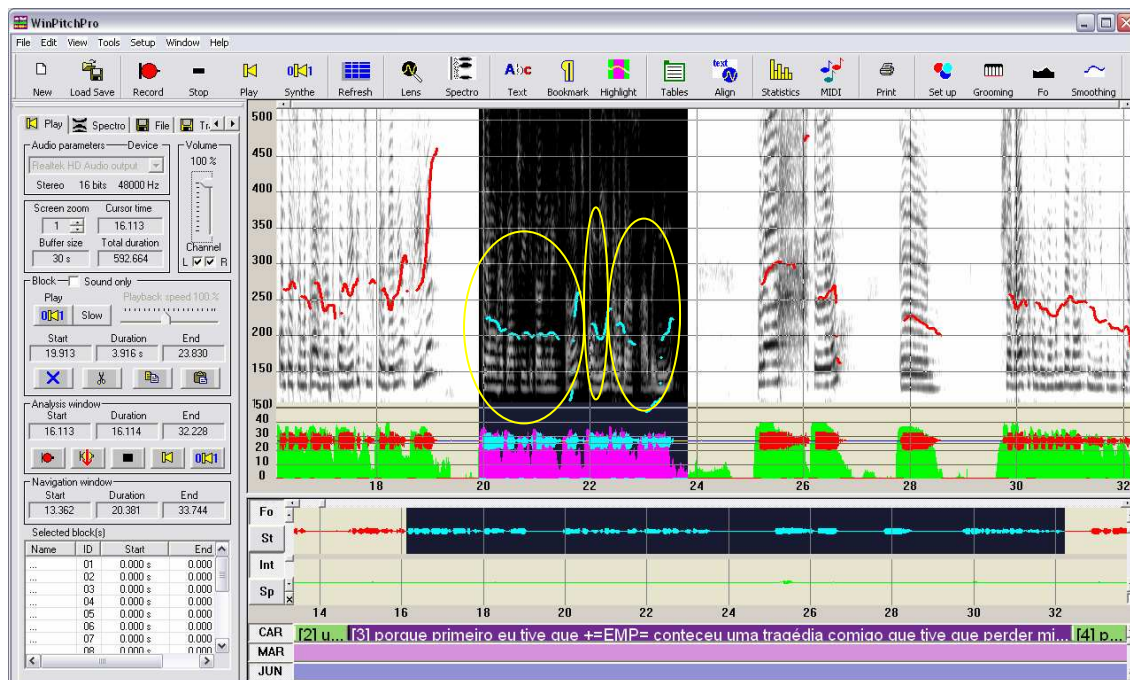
WinPitchPro

File Edit View Tools Setup Window Help

New Load Save Record Stop Play Synthe Refresh Lens Spectro Text Bookmark Highlight Tables Align Statistics MIDI Print Set up Grooming Fo Smoothing

Play Spectro File Tr

Audio parameters Device
Realtek HD Audio output
Stereo 16 bits 48000 Hz

Volume
100 %

Screen zoom Cursor time
1 16.113
Buffer size Total duration
30 s 592.664

Channel
L R

Block Sound only
Play
Slow
Playback speed 100 %

| Start | Duration | End |
|---|---|---|
| 19.913 | 3.916 s | 23.830 |

Analysis window
| Start | Duration | End |
|---|---|---|
| 16.113 | 16.114 | 32.228 |

Navigation window
| Start | Duration | End |
|---|---|---|
| 13.362 | 20.381 | 33.744 |

Selected block(s)

| Name | ID | Start | End |
|---|---|---|---|
| ... | 01 | 0.000 s | 0.000 |
| ... | 02 | 0.000 s | 0.000 |
| ... | 03 | 0.000 s | 0.000 |
| ... | 04 | 0.000 s | 0.000 |
| ... | 05 | 0.000 s | 0.000 |
| ... | 06 | 0.000 s | 0.000 |
| ... | 07 | 0.000 s | 0.000 |
| ... | 08 | 0.000 s | 0.000 |

500 450 400 350 300 250 200 150 500
40 30 20 10 0
18 20 22 24 26 28 30 32

Fo
St
Int
Sp

14 16 18 20 22 24 26 28 30 32

CAR [2] u... [3] porque primeiro eu tive que +=EMP= conteceu uma tragédia comigo que tive que perder mi... [4] p...
MAR
JUN